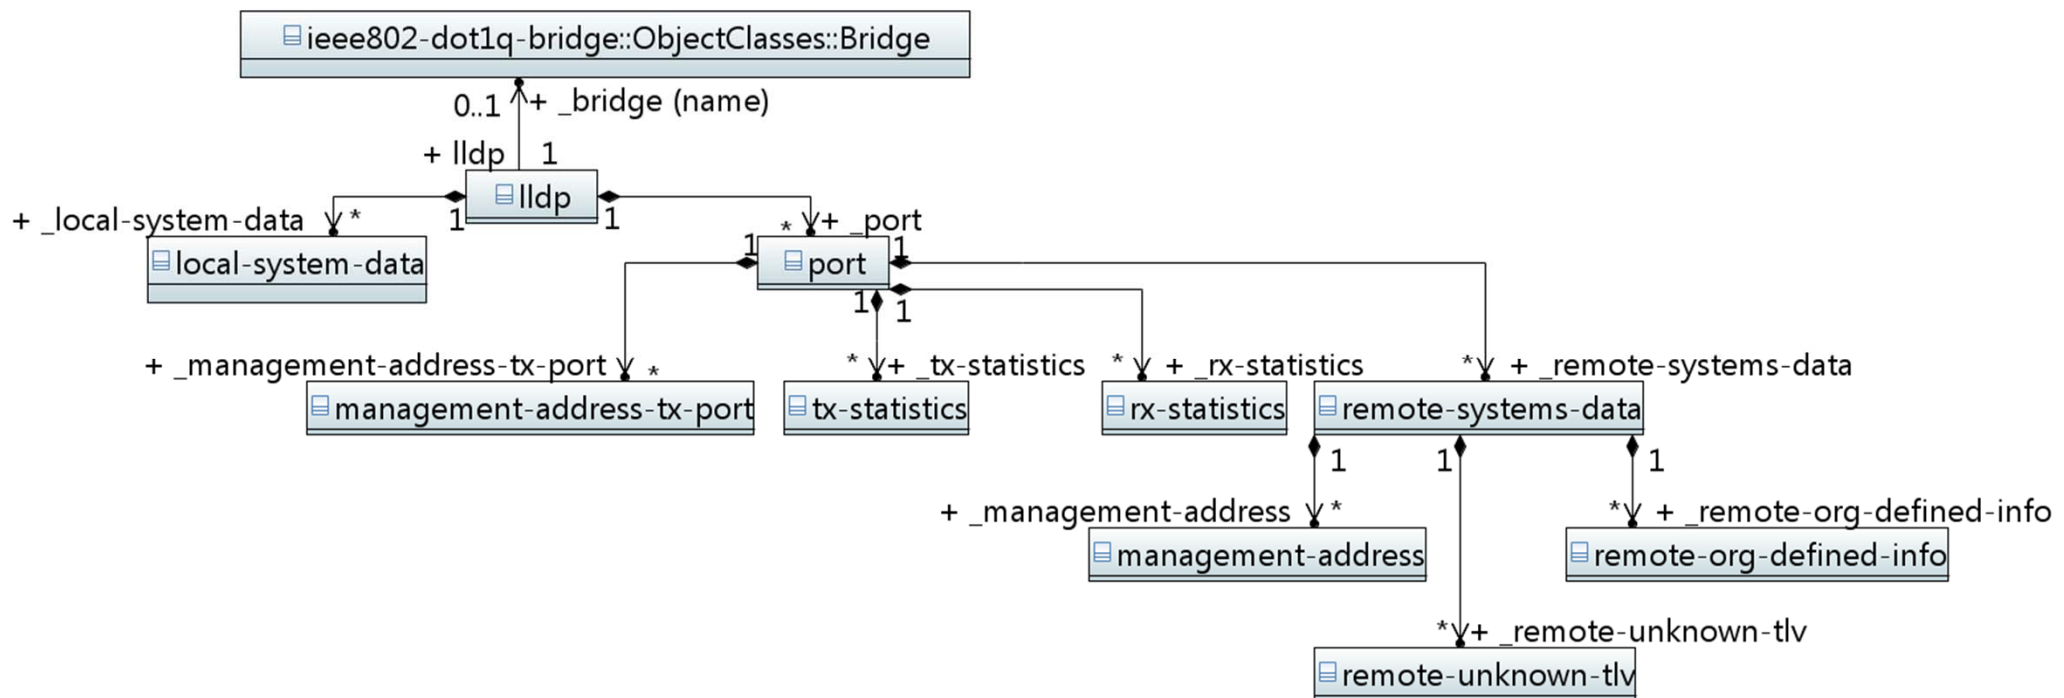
ieee802-dot1q-bridge::ObjectClasses::Bridge

0..1 + _bridge (name)

+ lldp 1

lldp

+ _local-system-data *

1

1

* + _port

local-system-data

1

port

1

1

1

+ _management-address-tx-port *

* + _tx-statistics

* + _rx-statistics

* + _remote-systems-data

management-address-tx-port

tx-statistics

rx-statistics

remote-systems-data

1

1

1

+ _management-address *

* + _remote-org-defined-info

management-address

remote-org-defined-info

* + _remote-unknown-tlv

remote-unknown-tlv